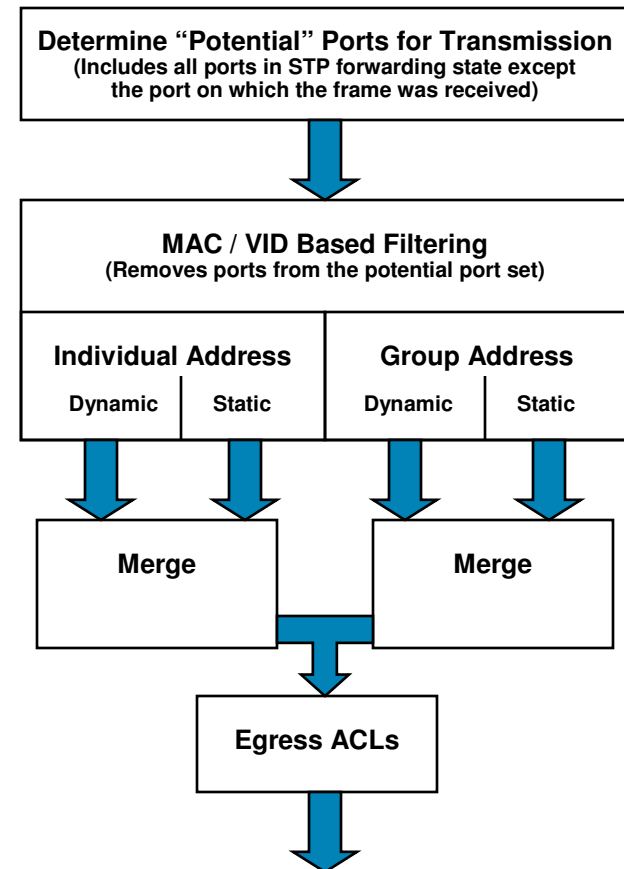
Determine “Potential” Ports for Transmission
(Includes all ports in STP forwarding state except the port on which the frame was received)

MAC / VID Based Filtering
(Removes ports from the potential port set)

Individual Address

Dynamic

Static

Group Address

Dynamic

Static

Merge

Merge

Egress ACLs